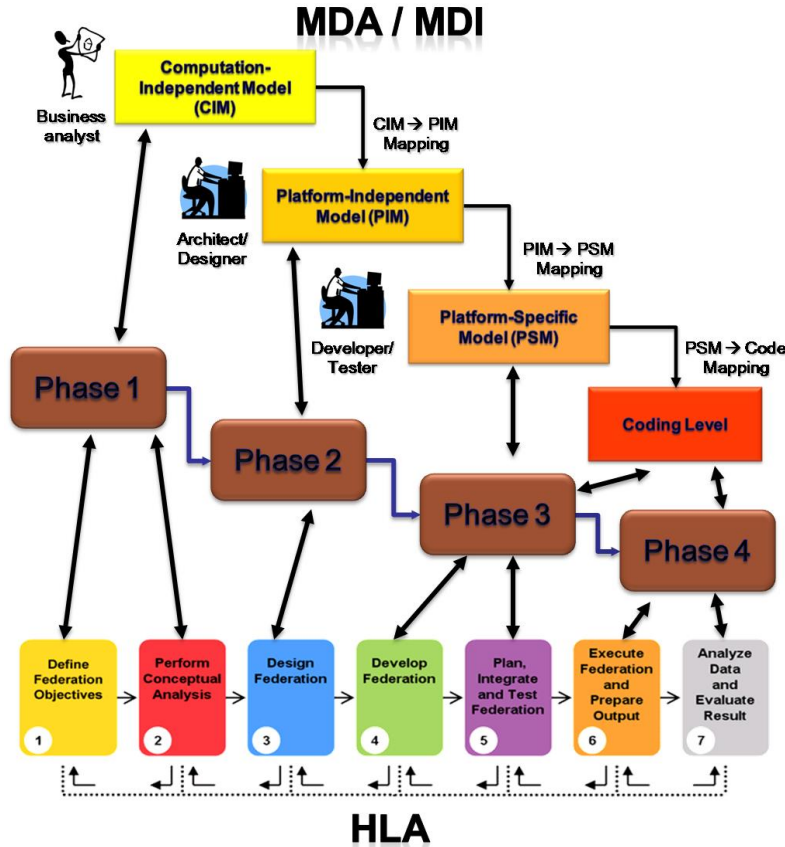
MDA / MDI

Business analyst

Computation-Independent Model (CIM)

CIM → PIM Mapping

Architect/ Designer

Platform-Independent Model (PIM)

PIM → PSM Mapping

Developer/ Tester

Platform-Specific Model (PSM)

PSM → Code Mapping

Coding Level

Phase 1

Phase 2

Phase 3

Phase 4

Define Federation Objectives
1

Perform Conceptual Analysis
2

Design Federation
3

Develop Federation
4

Plan, Integrate and Test Federation
5

Execute Federation and Prepare Output
6

Analyze Data and Evaluate Result
7

HLA